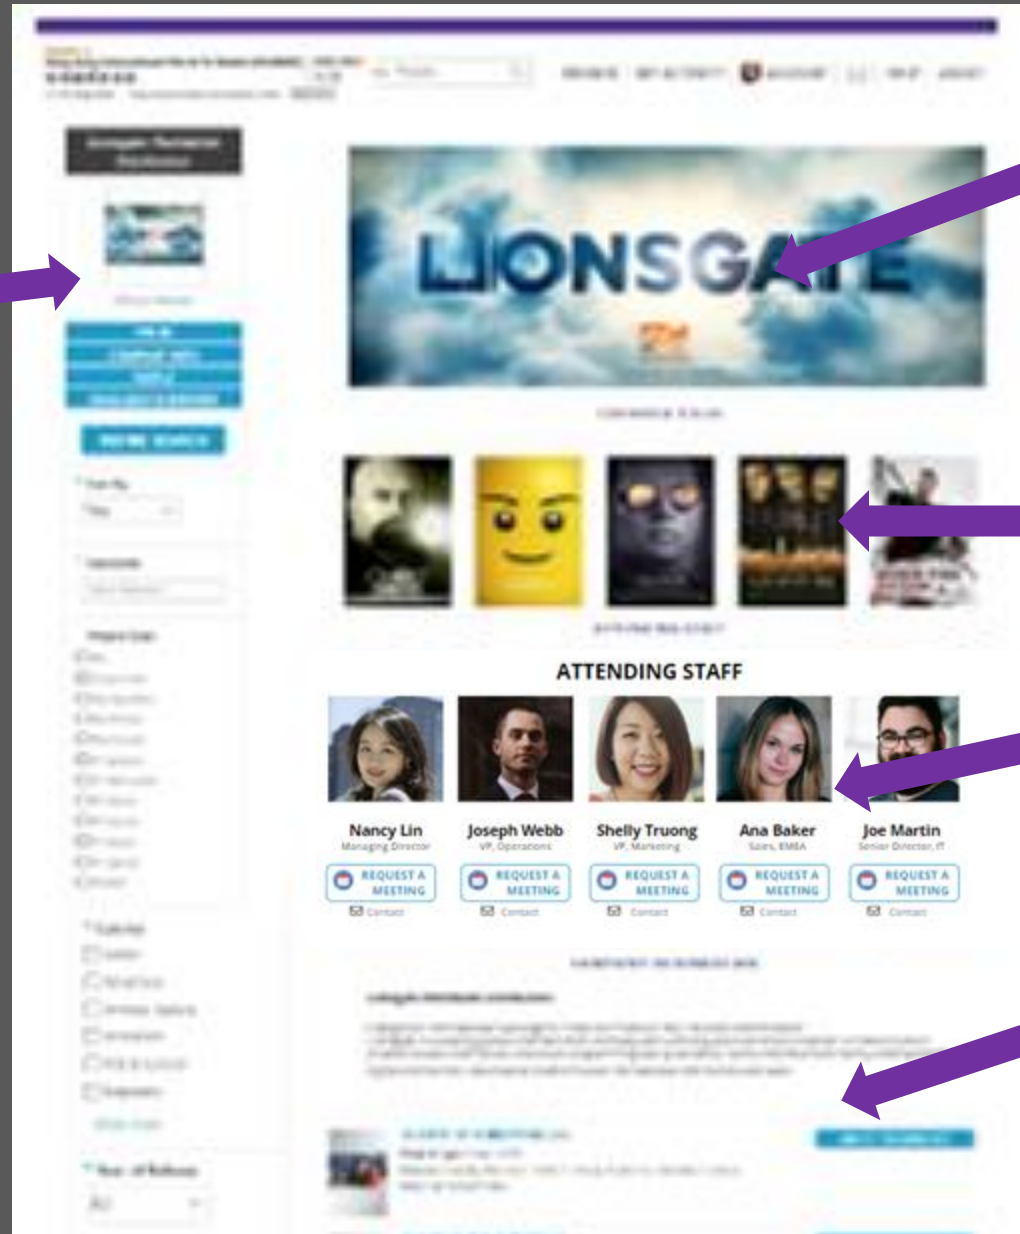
LIONSGATE

ATTENDING STAFF

Nancy Lin
Managing Director
REQUEST A MEETING
Contact

Joseph Webb
VP, Operations
REQUEST A MEETING
Contact

Shelly Truong
VP, Marketing
REQUEST A MEETING
Contact

Ana Baker
Sales, EMEA
REQUEST A MEETING
Contact

Joe Martin
Senior Director, IT
REQUEST A MEETING
Contact

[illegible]